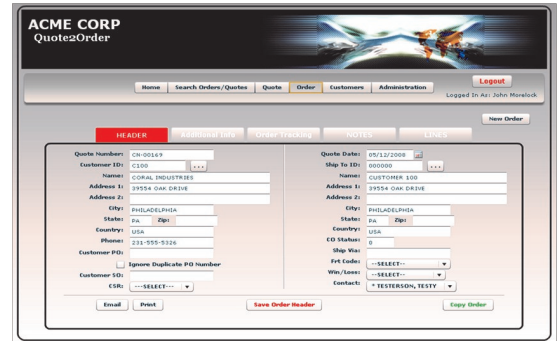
ACME CORP
Quote2Order

Home | Search Orders/Quotes | Quote | Order | Customers | Administration

Logout
Logged In As: John Morelock

New Order

HEADER | Additional Info | Order Tracking | NOTES | LINES

Quote Number: CN-00169
Customer ID: C100 ...
Name: CORAL INDUSTRIES
Address 1: 39554 OAK DRIVE
Address 2:
City: PHILADELPHIA
State: PA Zip:
Country: USA
Phone: 231-555-5326
Customer PO:
Ignore Duplicate PO Number
Customer SO:
CSR: ---SELECT---

Quote Date: 05/12/2008
Ship To ID: 000000 ...
Name: CUSTOMER 100
Address 1: 39554 OAK DRIVE
Address 2:
City: PHILADELPHIA
State: PA Zip:
Country: USA
CO Status: 0
Ship Via:
Frt Code: --SELECT--
Win/Loss: --SELECT--
Contact: * TESTERSON, TESTY

Email | Print | Save Order Header | Copy Order